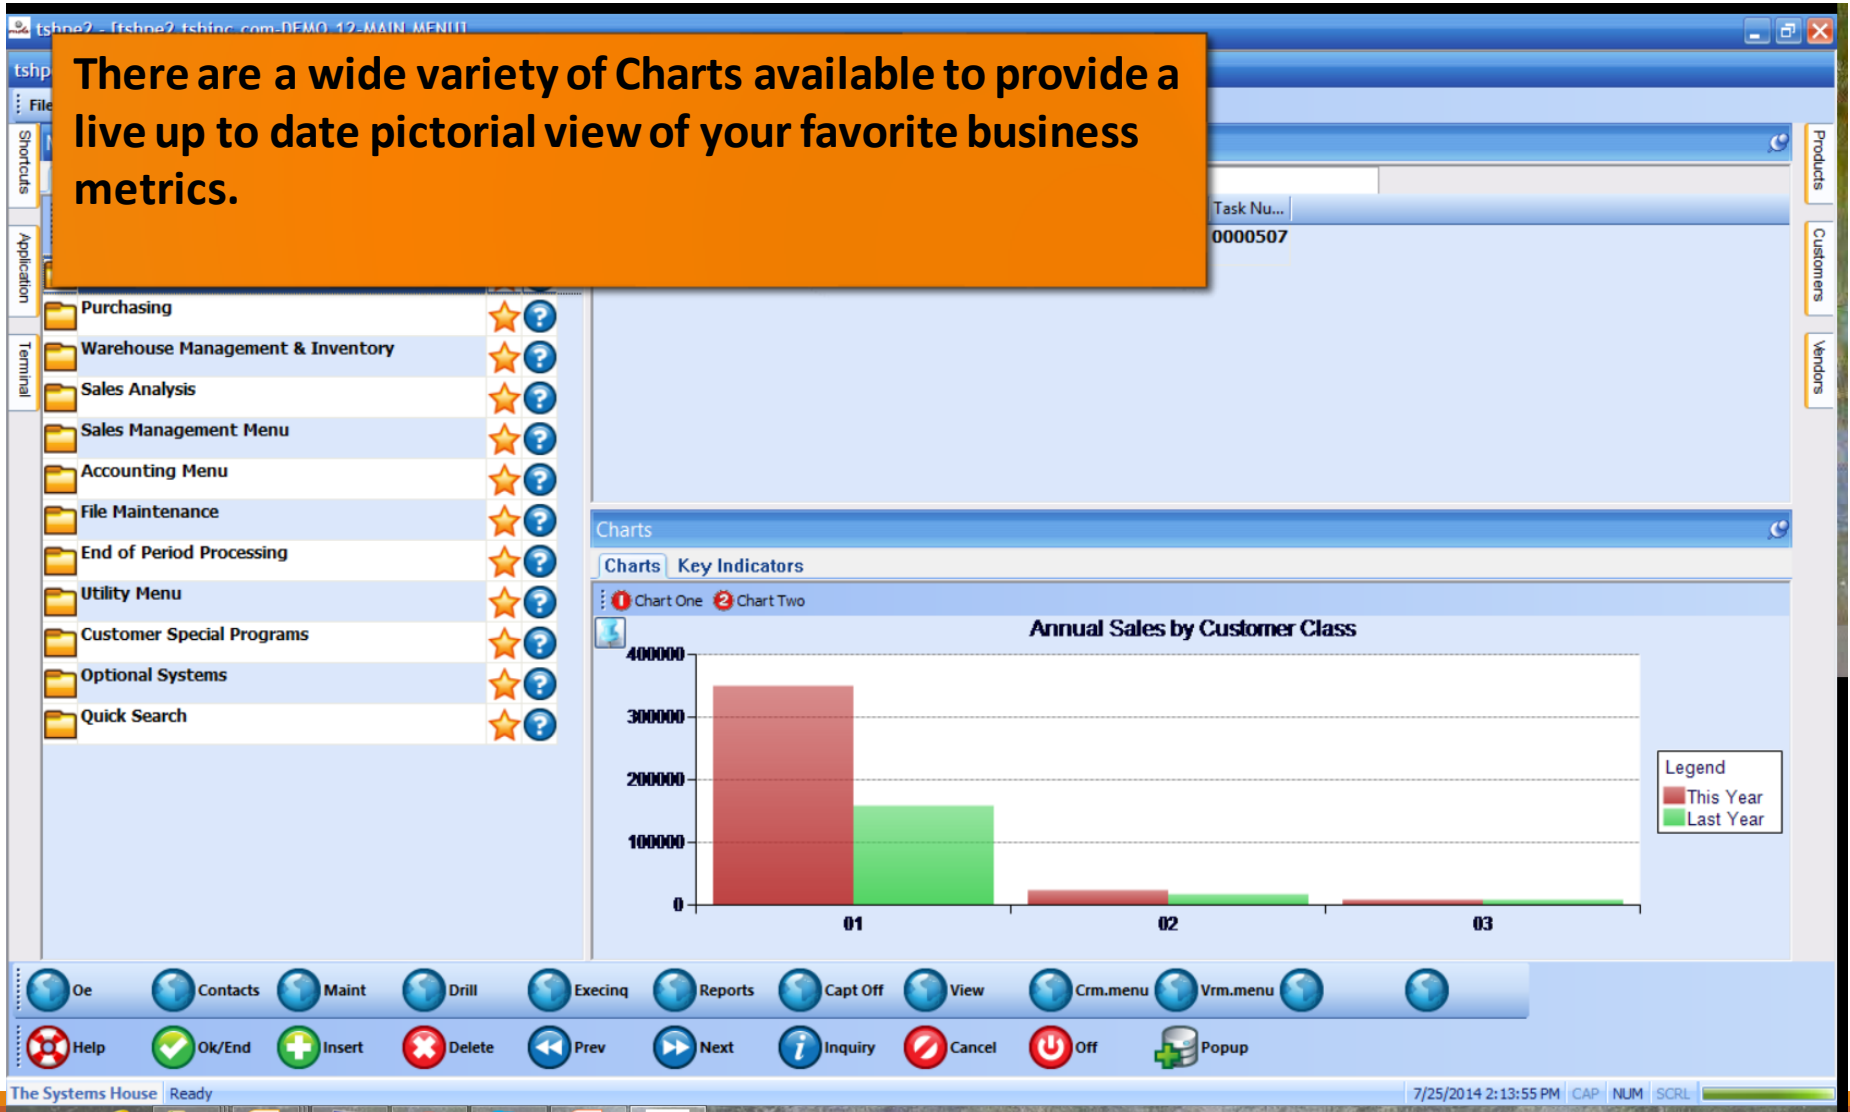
tshpe2 - [tshpe2.tshinc.com-DEMO 12-MAIN MENU]

tshp

File

There are a wide variety of Charts available to provide a live up to date pictorial view of your favorite business metrics.

Shortcuts

Application

Terminal

Task Nu...
0000507

Purchasing
Warehouse Management & Inventory
Sales Analysis
Sales Management Menu
Accounting Menu
File Maintenance
End of Period Processing
Utility Menu
Customer Special Programs
Optional Systems
Quick Search

Products

Customers

Vendors

Charts

Charts | Key Indicators

Chart One | Chart Two

Annual Sales by Customer Class

400000
300000
200000
100000
0

01
02
03

Legend
This Year
Last Year

Oe | Contacts | Maint | Drill | Execinq | Reports | Capt Off | View | Crm.menu | Vrm.menu

Help | Ok/End | Insert | Delete | Prev | Next | Inquiry | Cancel | Off | Popup

The Systems House | Ready | 7/25/2014 2:13:55 PM | CAP | NUM | SCRL